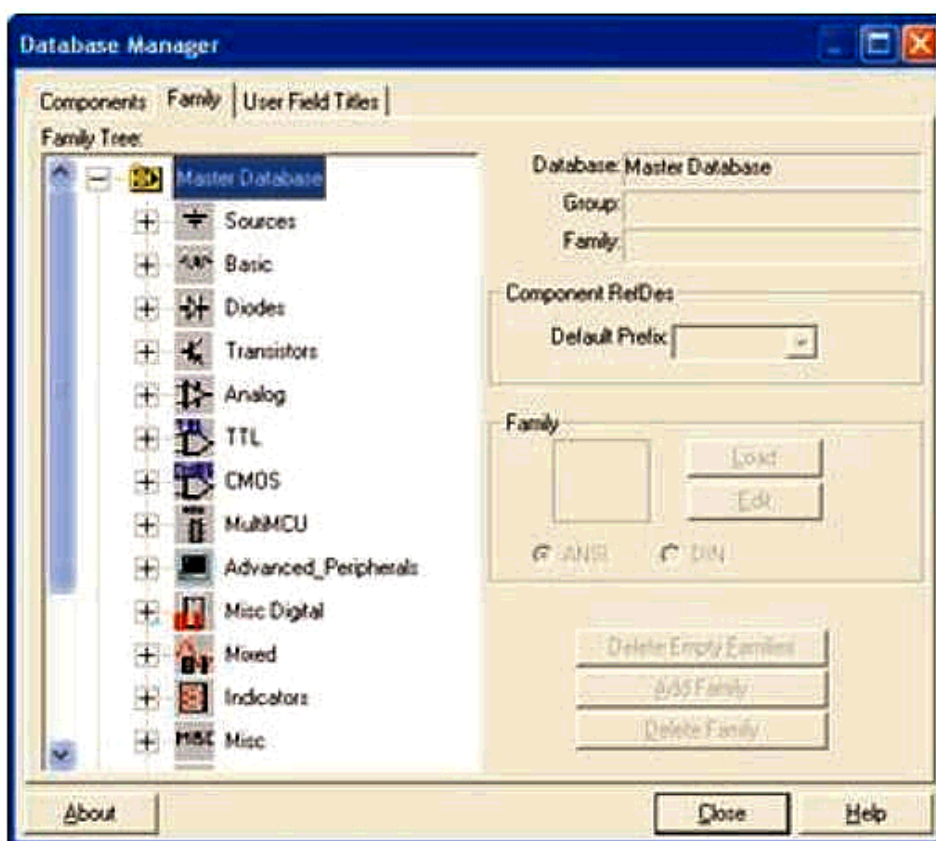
Database Manager

Components | Family | User Field Titles

Family Tree:

Master Database
Sources
Basic
Diodes
Transistors
Analog
TTL
CMOS
MultiMCU
Advanced_Peripherals
Misc Digital
Mixed
Indicators
Misc

Database: Master Database
Group:
Family:

Component RefDes
Default Prefix:

Family
Load
Edit
ANSI
DIN

Delete Empty Families
Add Family
Delete Family

About
Close
Help